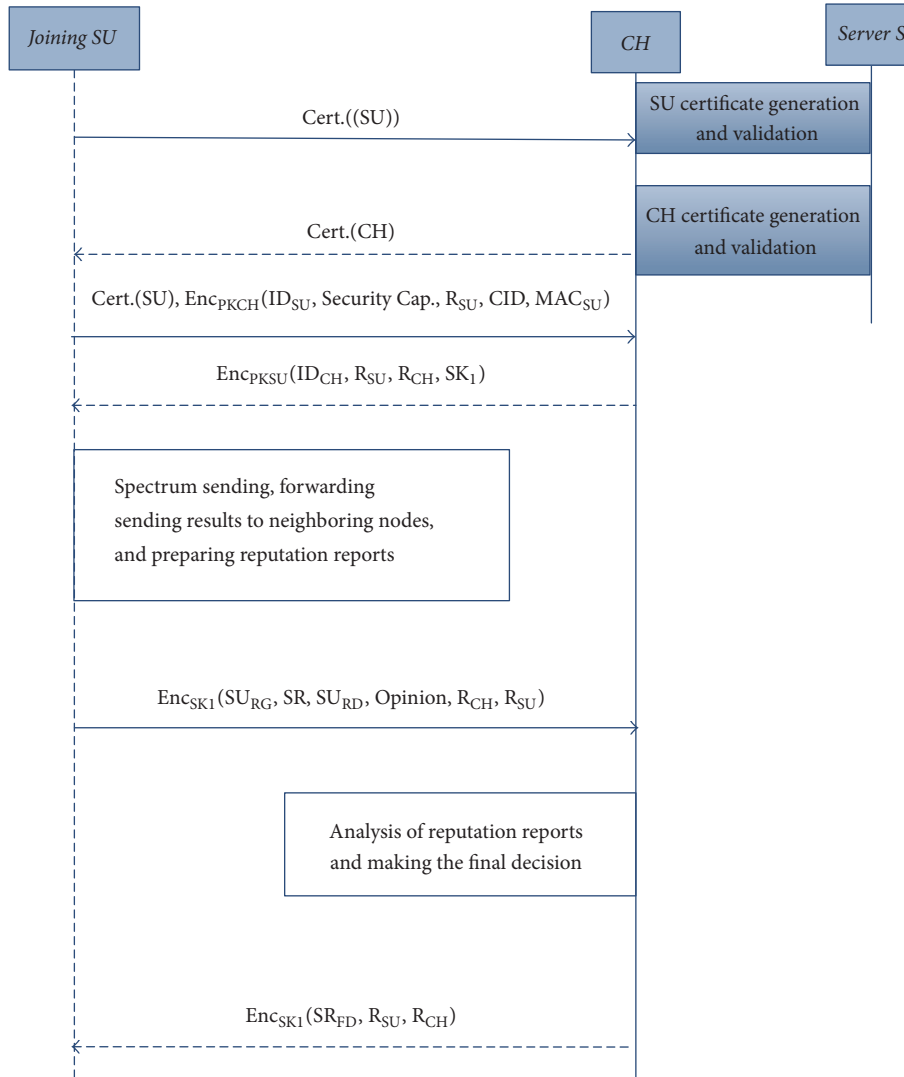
Joining SU

CH

Server S

Cert.((SU))

SU certificate generation and validation

CH certificate generation and validation

Cert.(CH)

Cert.(SU), $Enc_{PKCH}(ID_{SU}$, Security Cap., $R_{SU}$, CID, $MAC_{SU})$

$Enc_{PKSU}(ID_{CH}, R_{SU}, R_{CH}, SK_1)$

Spectrum sending, forwarding sending results to neighboring nodes, and preparing reputation reports

$Enc_{SK1}(SU_{RG}$, SR, $SU_{RD}$, Opinion, $R_{CH}, R_{SU})$

Analysis of reputation reports and making the final decision

$Enc_{SK1}(SR_{FD}, R_{SU}, R_{CH})$